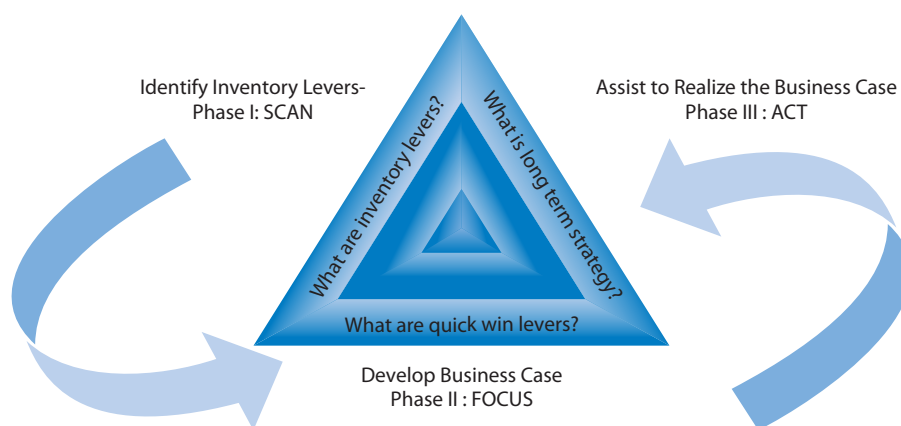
Identify Inventory Levers-
Phase I: SCAN

Assist to Realize the Business Case
Phase III : ACT

What are inventory levers?

What is long term strategy?

What are quick win levers?

Develop Business Case
Phase II : FOCUS